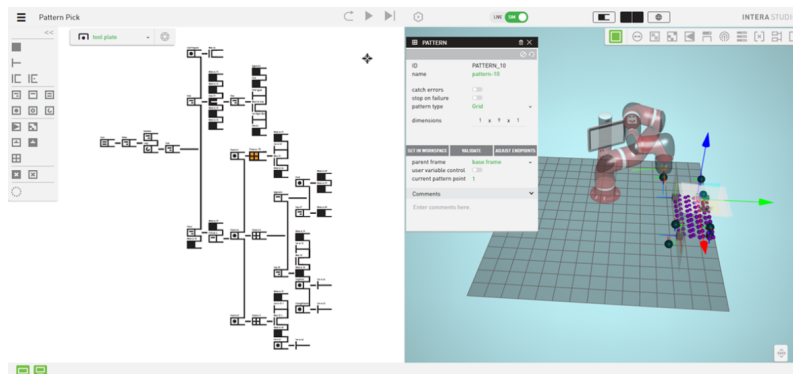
Pattern Pick

<<

test plate

LIVE SIM

INTERA STUDIO

PATTERN

ID PATTERN_10
name pattern-10

catch errors
stop on failure
pattern type Grid

dimensions 1 x 9 x 1

SET IN WORKSPACE VALIDATE ADJUST ENDPOINTS

parent frame base frame
user variable control
current pattern point 1

Comments

Enter comments here